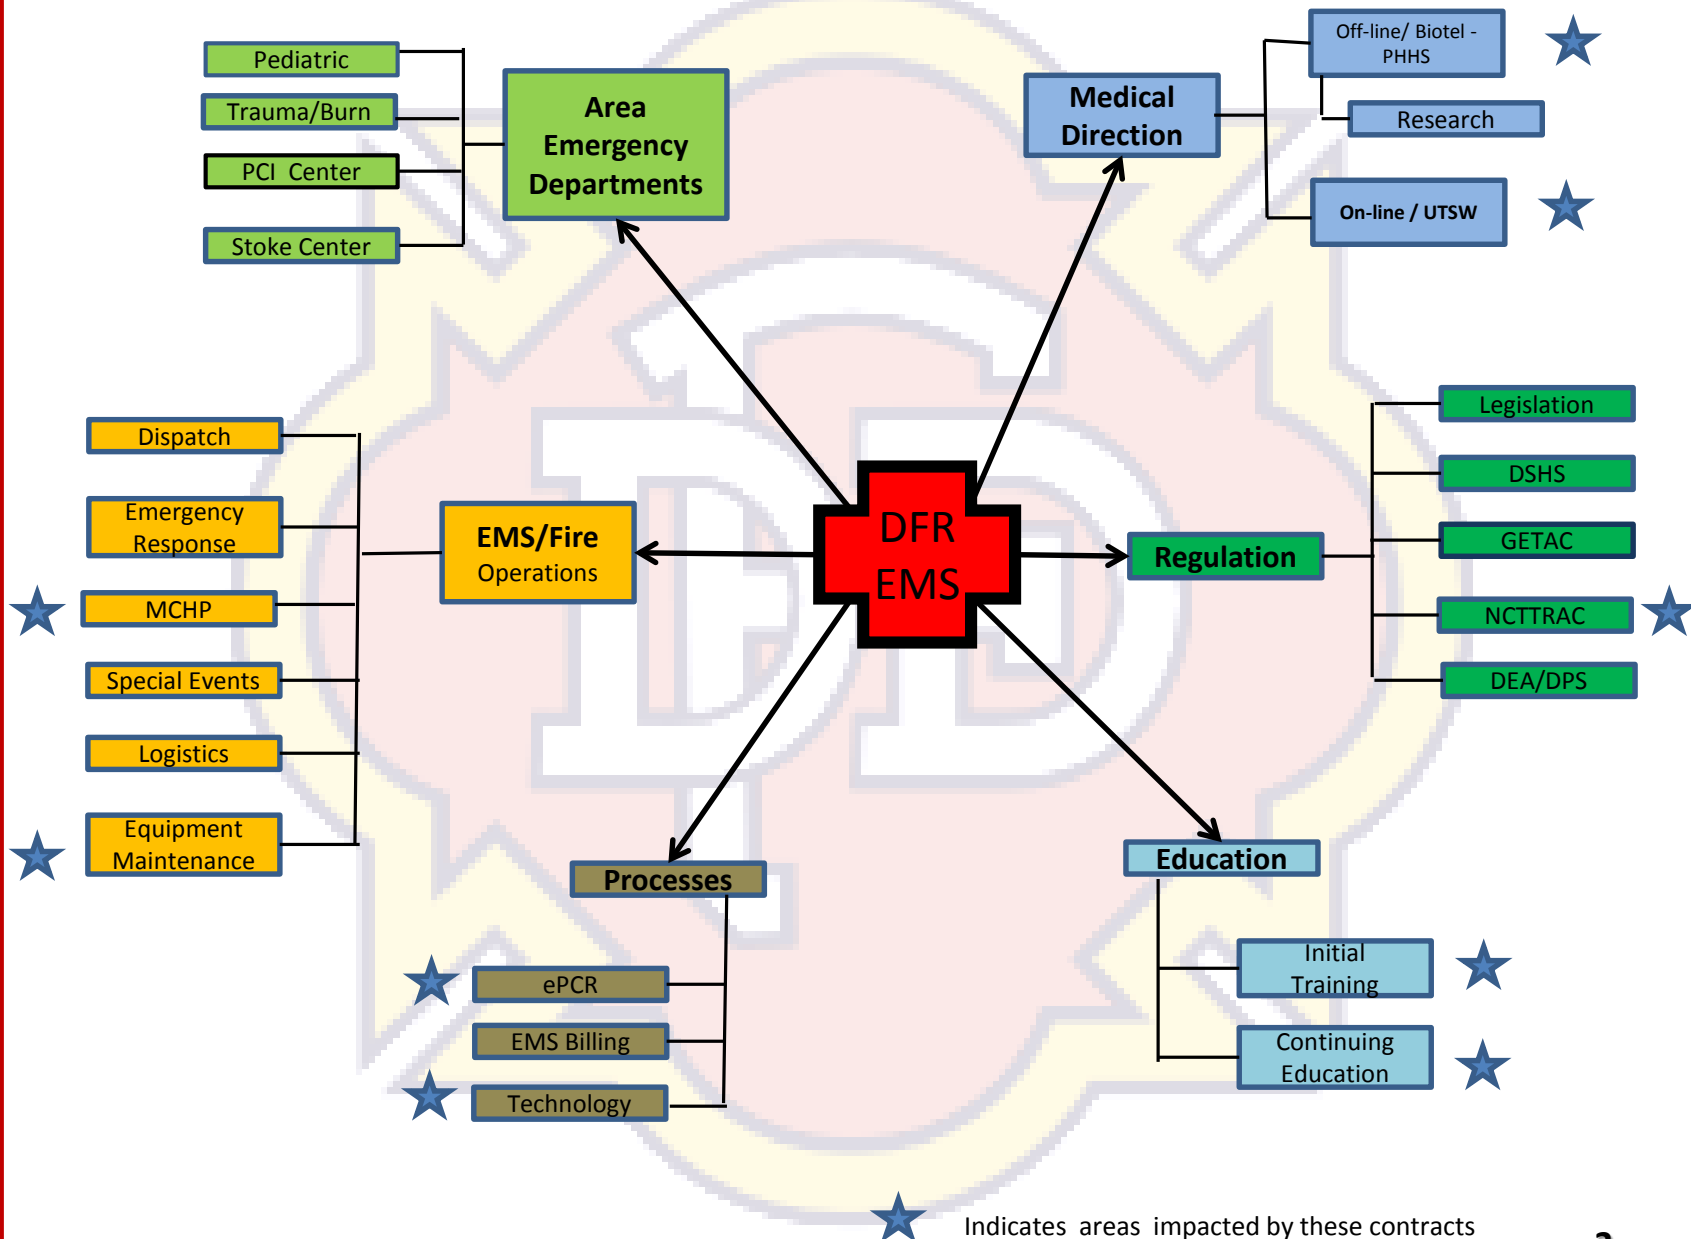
Pediatric

Trauma/Burn

PCI Center

Stoke Center

Area Emergency Departments

Medical Direction

Off-line/ Biotel - PHHS

Research

On-line / UTSW

Dispatch

Emergency Response

MCHP

Special Events

Logistics

Equipment Maintenance

EMS/Fire Operations

DFR EMS

Regulation

Legislation

DSHS

GETAC

NCTTRAC

DEA/DPS

Processes

ePCR

EMS Billing

Technology

Education

Initial Training

Continuing Education

Indicates areas impacted by these contracts